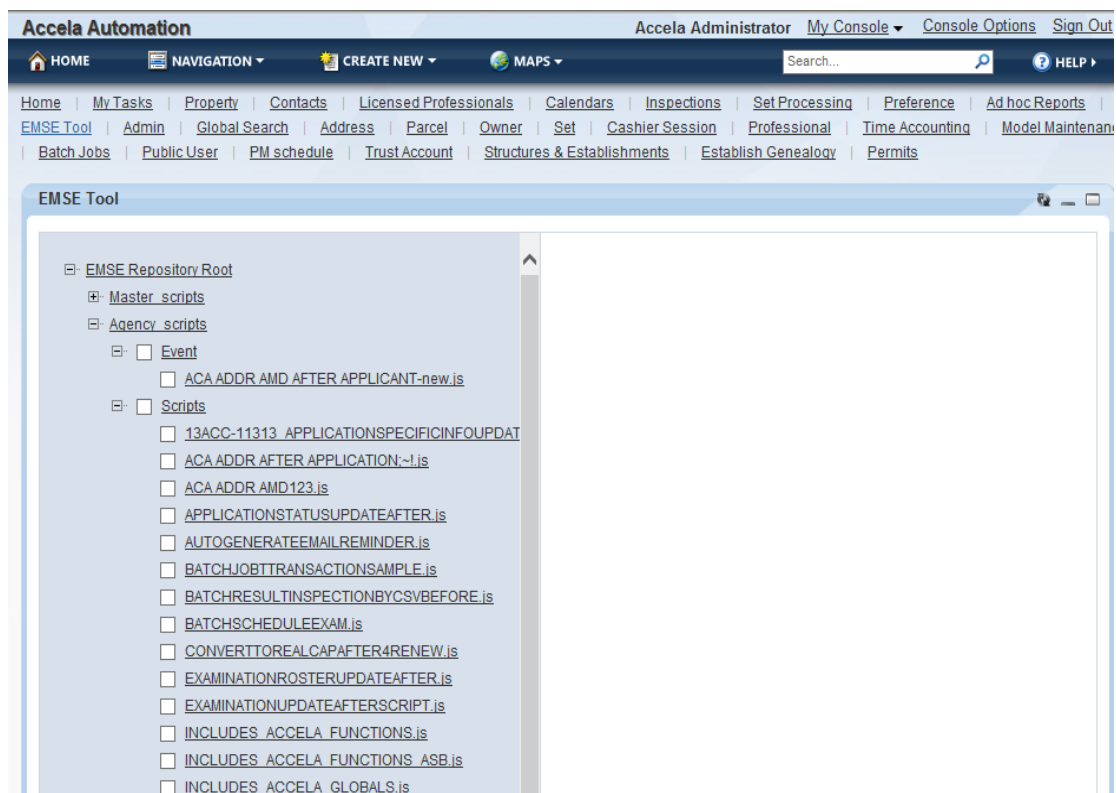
Accela Automation

Accela Administrator My Console Console Options Sign Out

HOME NAVIGATION CREATE NEW MAPS Search... HELP

Home | My Tasks | Property | Contacts | Licensed Professionals | Calendars | Inspections | Set Processing | Preference | Ad hoc Reports | EMSE Tool | Admin | Global Search | Address | Parcel | Owner | Set | Cashier Session | Professional | Time Accounting | Model Maintenan | Batch Jobs | Public User | PM schedule | Trust Account | Structures & Establishments | Establish Genealogy | Permits

EMSE Tool

EMSE Repository Root
Master scripts
Agency scripts
Event
ACA ADDR AMD AFTER APPLICANT-new.js
Scripts
13ACC-11313 APPLICATIONSPECIFICINFOUPDAT
ACA ADDR AFTER APPLICATION;~!.js
ACA ADDR AMD123.js
APPLICATIONSTATUSUPDATEAFTER.js
AUTOGENERATEEMAILREMINDER.js
BATCHJOBTTRANSACTIONSAMPLE.js
BATCHRESULTINSPECTIONBYCSVBEFORE.js
BATCHSCHEDULEEXAM.js
CONVERTTOREALCAPAFTER4RENEW.js
EXAMINATIONROSTERUPDATEAFTER.js
EXAMINATIONUPDATEAFTERSCRIPT.js
INCLUDES_ACCELA_FUNCTIONS.js
INCLUDES_ACCELA_FUNCTIONS_ASB.js
INCLUDES_ACCELA_GLOBALS.js